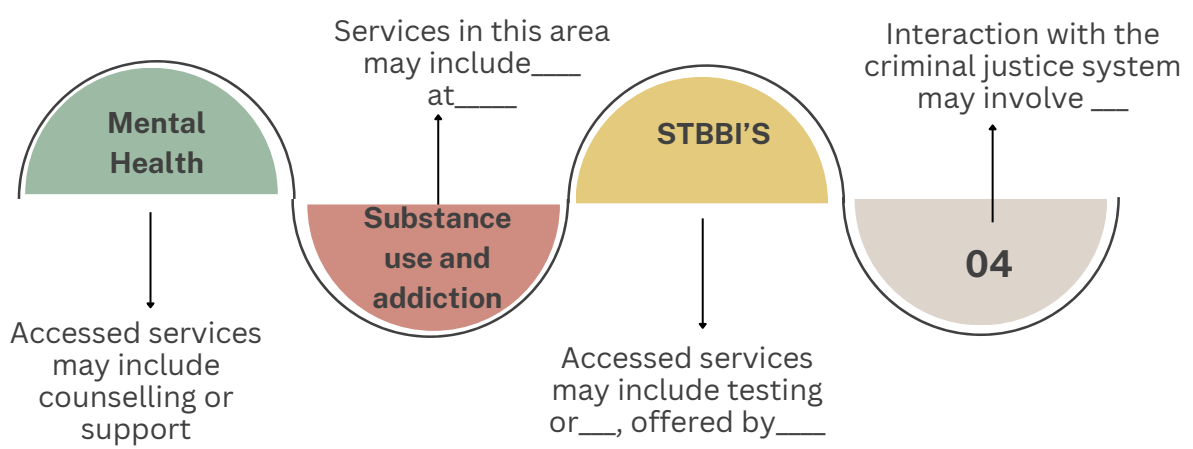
Mental Health

Accessed services may include counselling or support

Services in this area may include___ at____

Substance use and addiction

STBBI'S

Accessed services may include testing or___, offered by___

Interaction with the criminal justice system may involve __

04